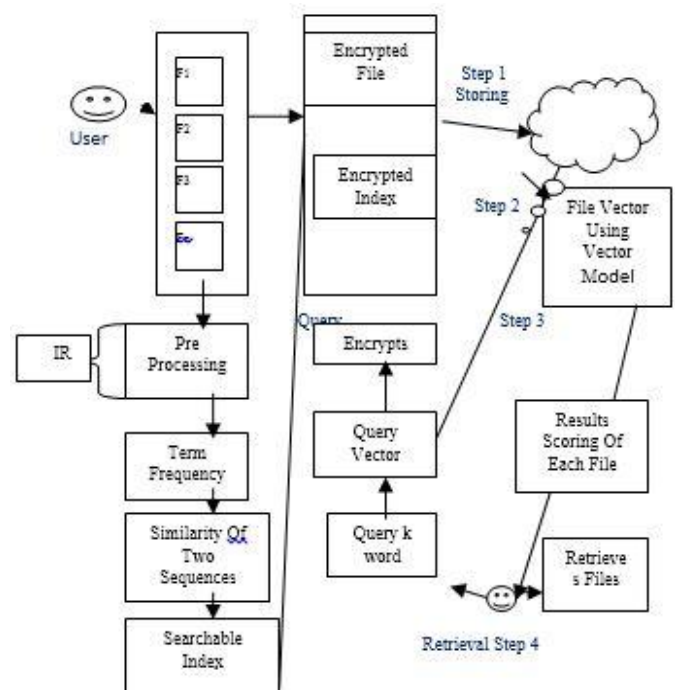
User

F1

F2

F3

Fn

Encrypted File

Encrypted Index

Step 1 Storing

Step 2

File Vector Using Vector Model

Step 3

Query

IR

Pre Processing

Encrypts

Query Vector

Query k word

Term Frequency

Similarity Of Two Sequences

Searchable Index

Results Scoring Of Each File

Retrieve s Files

Retrieval Step 4